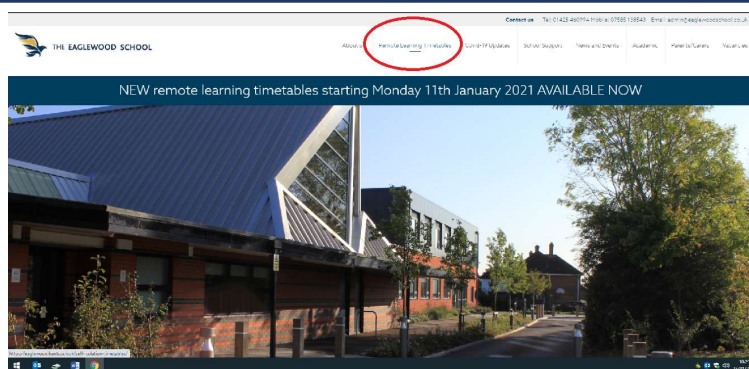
Contact us Tel: 01423 460994 Mobile: 07585 138543 Email: admin@eaglewoodschool.co.uk

THE EAGLEWOOD SCHOOL

About us Remote Learning Timetables Covid-19 Updates School Support News and Events Academic Parents/Carers Vacancies

NEW remote learning timetables starting Monday 11th January 2021 AVAILABLE NOW